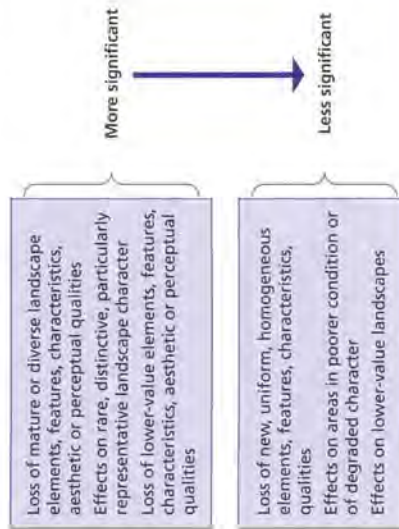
More significant

Less significant

Loss of mature or diverse landscape elements, features, characteristics, aesthetic or perceptual qualities

Effects on rare, distinctive, particularly representative landscape character

Loss of lower-value elements, features, characteristics, aesthetic or perceptual qualities

Loss of new, uniform, homogeneous elements, features, characteristics, qualities

Effects on areas in poorer condition or of degraded character

Effects on lower-value landscapes